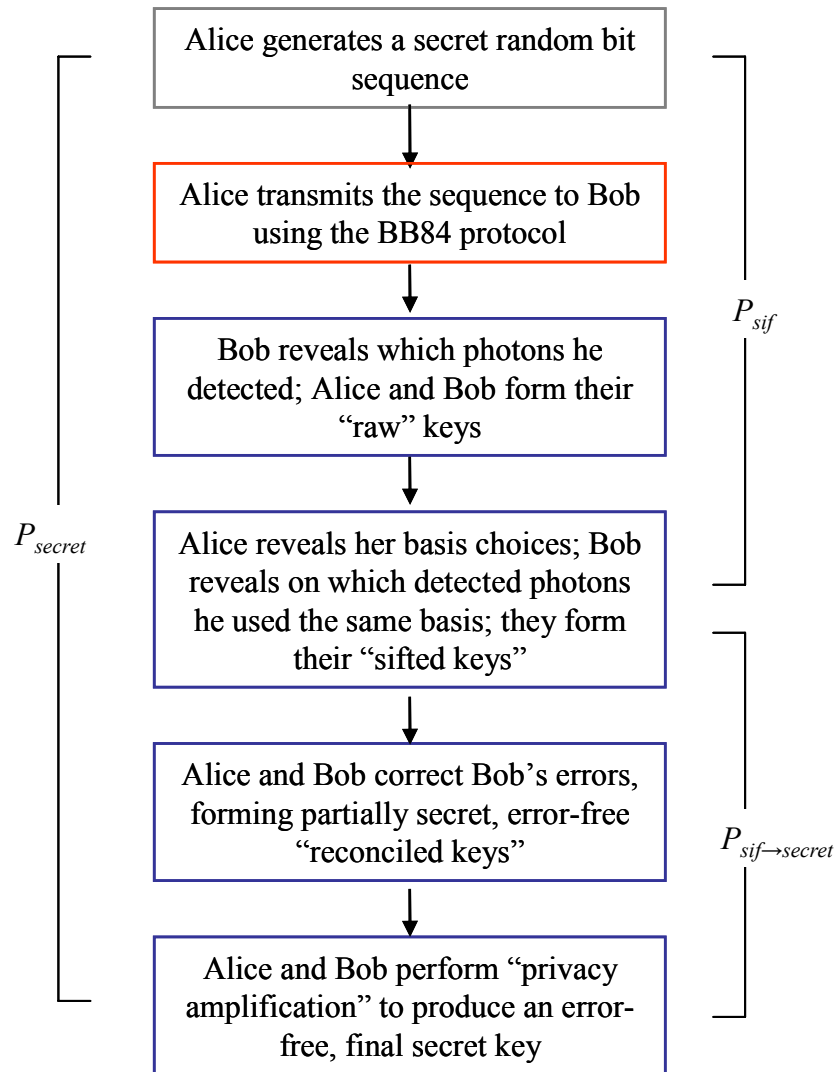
Alice generates a secret random bit sequence

Alice transmits the sequence to Bob using the BB84 protocol

Bob reveals which photons he detected; Alice and Bob form their "raw" keys

Alice reveals her basis choices; Bob reveals on which detected photons he used the same basis; they form their "sifted keys"

Alice and Bob correct Bob's errors, forming partially secret, error-free "reconciled keys"

Alice and Bob perform "privacy amplification" to produce an error-free, final secret key

$P_{secret}$

$P_{sif}$

$P_{sif \rightarrow secret}$